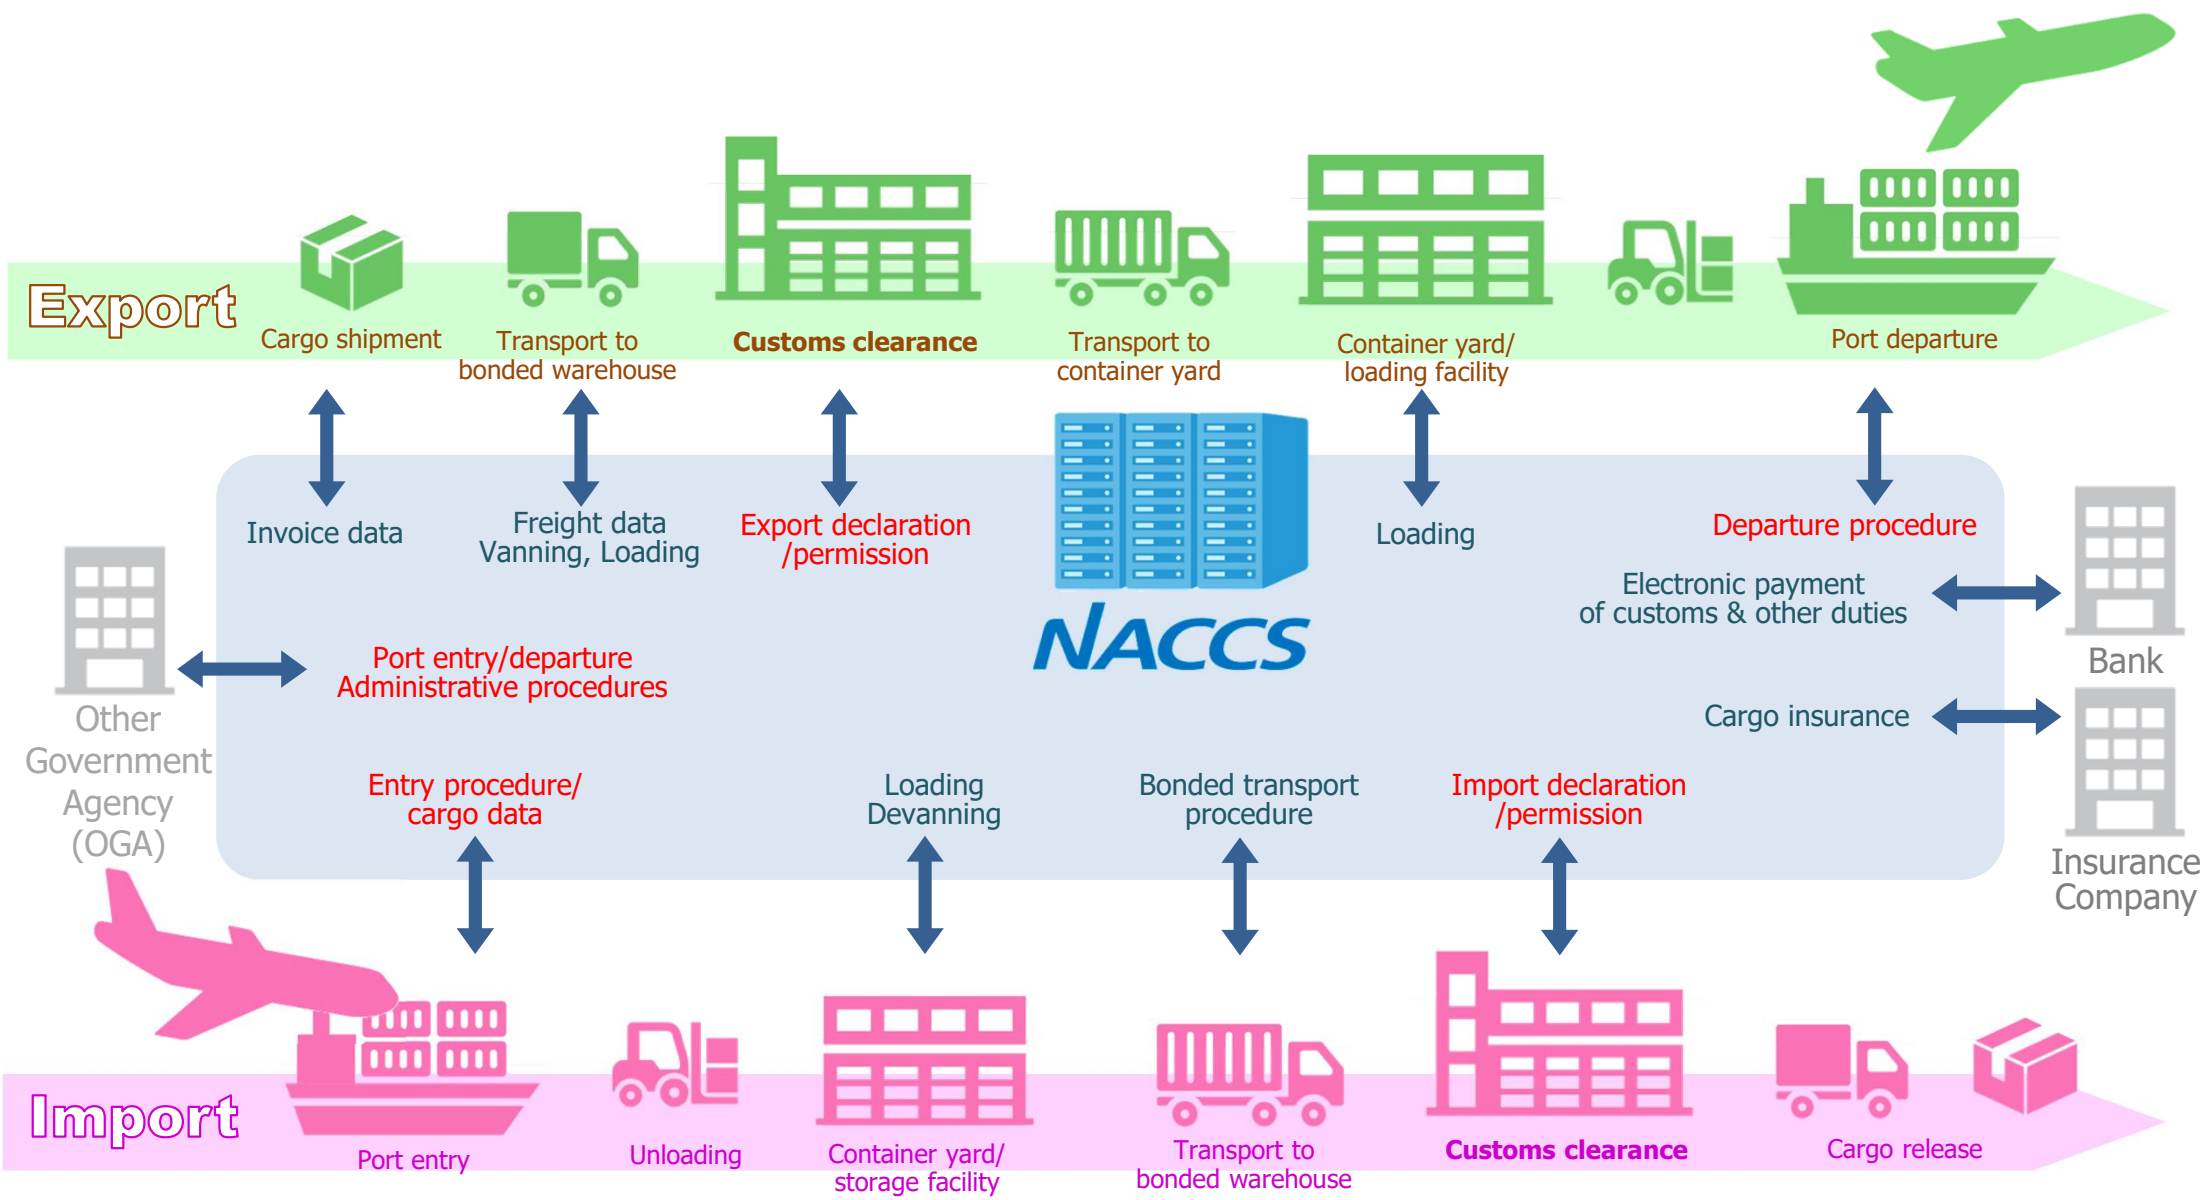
Export

Cargo shipment

Transport to bonded warehouse

Customs clearance

Transport to container yard

Container yard/ loading facility

Port departure

Invoice data

Freight data Vanning, Loading

Export declaration /permission

NACCS

Loading

Departure procedure

Electronic payment of customs & other duties

Bank

Other Government Agency (OGA)

Port entry/departure Administrative procedures

Cargo insurance

Insurance Company

Entry procedure/ cargo data

Loading Devanning

Bonded transport procedure

Import declaration /permission

Import

Port entry

Unloading

Container yard/ storage facility

Transport to bonded warehouse

Customs clearance

Cargo release